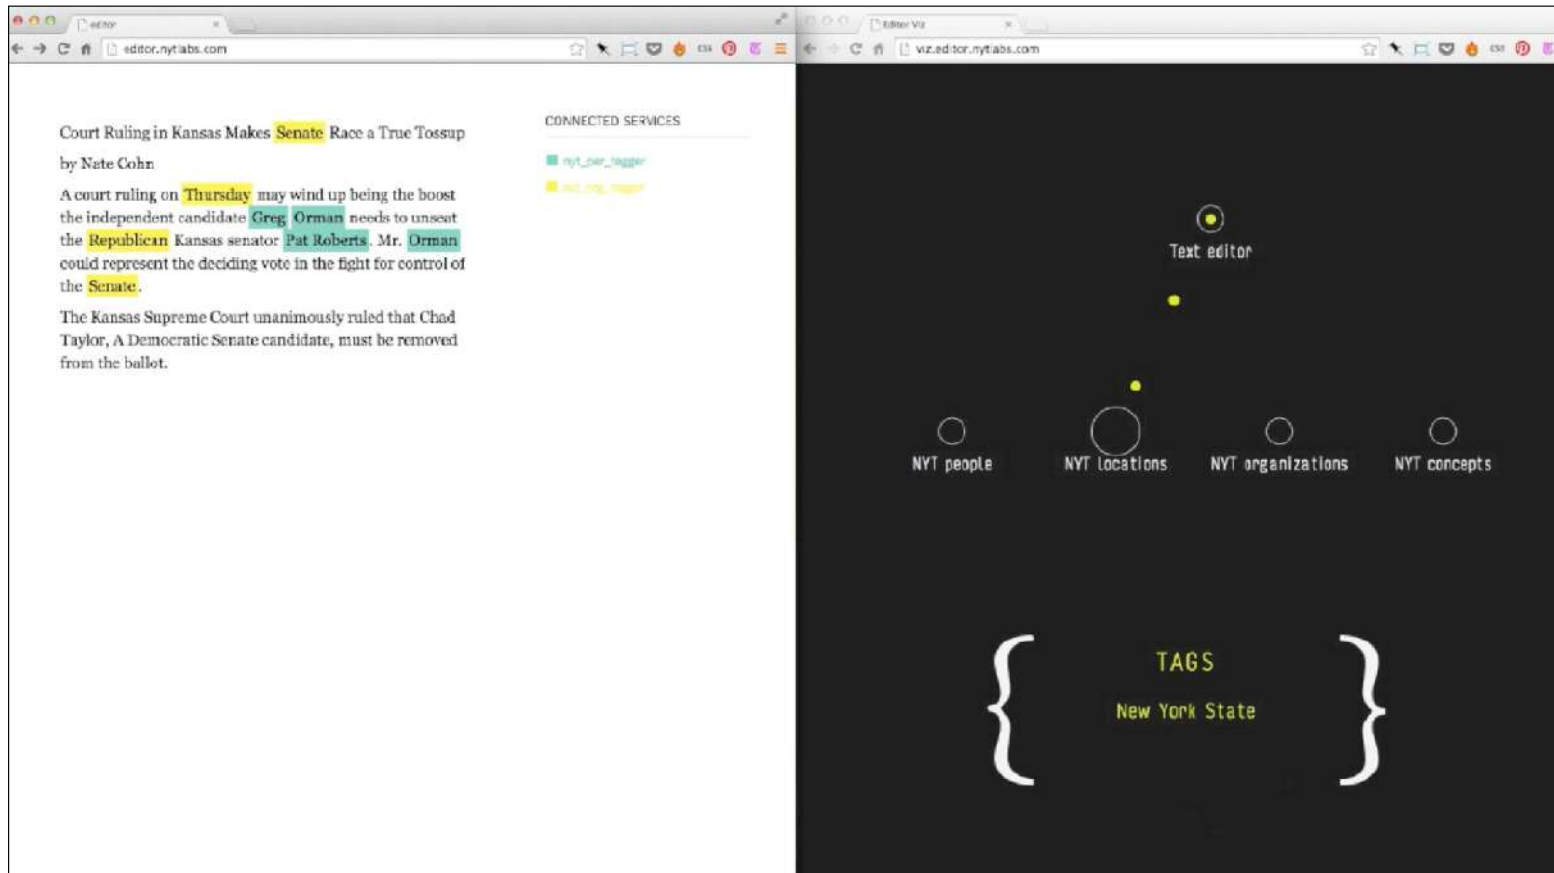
editor

editor.nytlabs.com

Court Ruling in Kansas Makes Senate Race a True Tossup

by Nate Cohn

A court ruling on Thursday may wind up being the boost the independent candidate Greg Orman needs to unseat the Republican Kansas senator Pat Roberts. Mr. Orman could represent the deciding vote in the fight for control of the Senate.

The Kansas Supreme Court unanimously ruled that Chad Taylor, A Democratic Senate candidate, must be removed from the ballot.

CONNECTED SERVICES

nyt_per_tagger

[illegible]

Editor Viz

viz.editor.nytlabs.com

Text editor

NYT people

NYT locations

NYT organizations

NYT concepts

TAGS

New York State